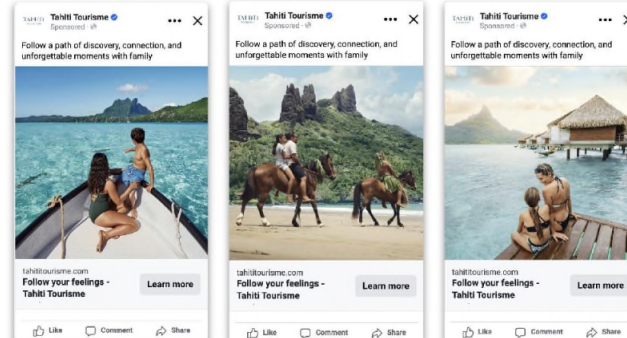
TAHITI Tahiti Tourisme
Sponsored ·

Follow a path of discovery, connection, and unforgettable moments with family

tahititourisme.com
Follow your feelings - Tahiti Tourisme
Learn more

Like Comment Share

TAHITI Tahiti Tourisme
Sponsored ·

Follow a path of discovery, connection, and unforgettable moments with family

tahititourisme.com
Follow your feelings - Tahiti Tourisme
Learn more

Like Comment Share

TAHITI Tahiti Tourisme
Sponsored ·

Follow a path of discovery, connection, and unforgettable moments with family

tahititourisme.com
Follow your feelings - Tahiti Tourisme
Learn more

Like Comment Share